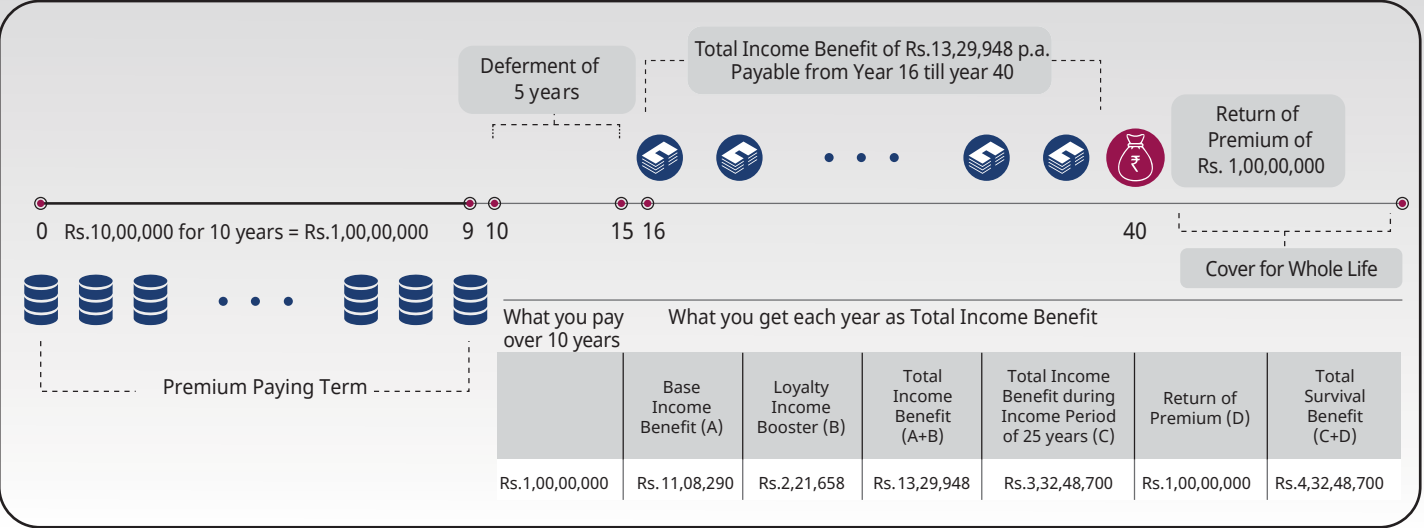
Deferment of 5 years

Total Income Benefit of Rs.13,29,948 p.a. Payable from Year 16 till year 40

Return of Premium of Rs. 1,00,00,000

0 Rs.10,00,000 for 10 years = Rs.1,00,00,000 9 10 15 16 40

Cover for Whole Life

Premium Paying Term

What you pay over 10 years

What you get each year as Total Income Benefit

| | Base Income Benefit (A) | Loyalty Income Booster (B) | Total Income Benefit (A+B) | Total Income Benefit during Income Period of 25 years (C) | Return of Premium (D) | Total Survival Benefit (C+D) |
|---|---|---|---|---|---|---|
| Rs.1,00,00,000 | Rs.11,08,290 | Rs.2,21,658 | Rs.13,29,948 | Rs.3,32,48,700 | Rs.1,00,00,000 | Rs.4,32,48,700 |